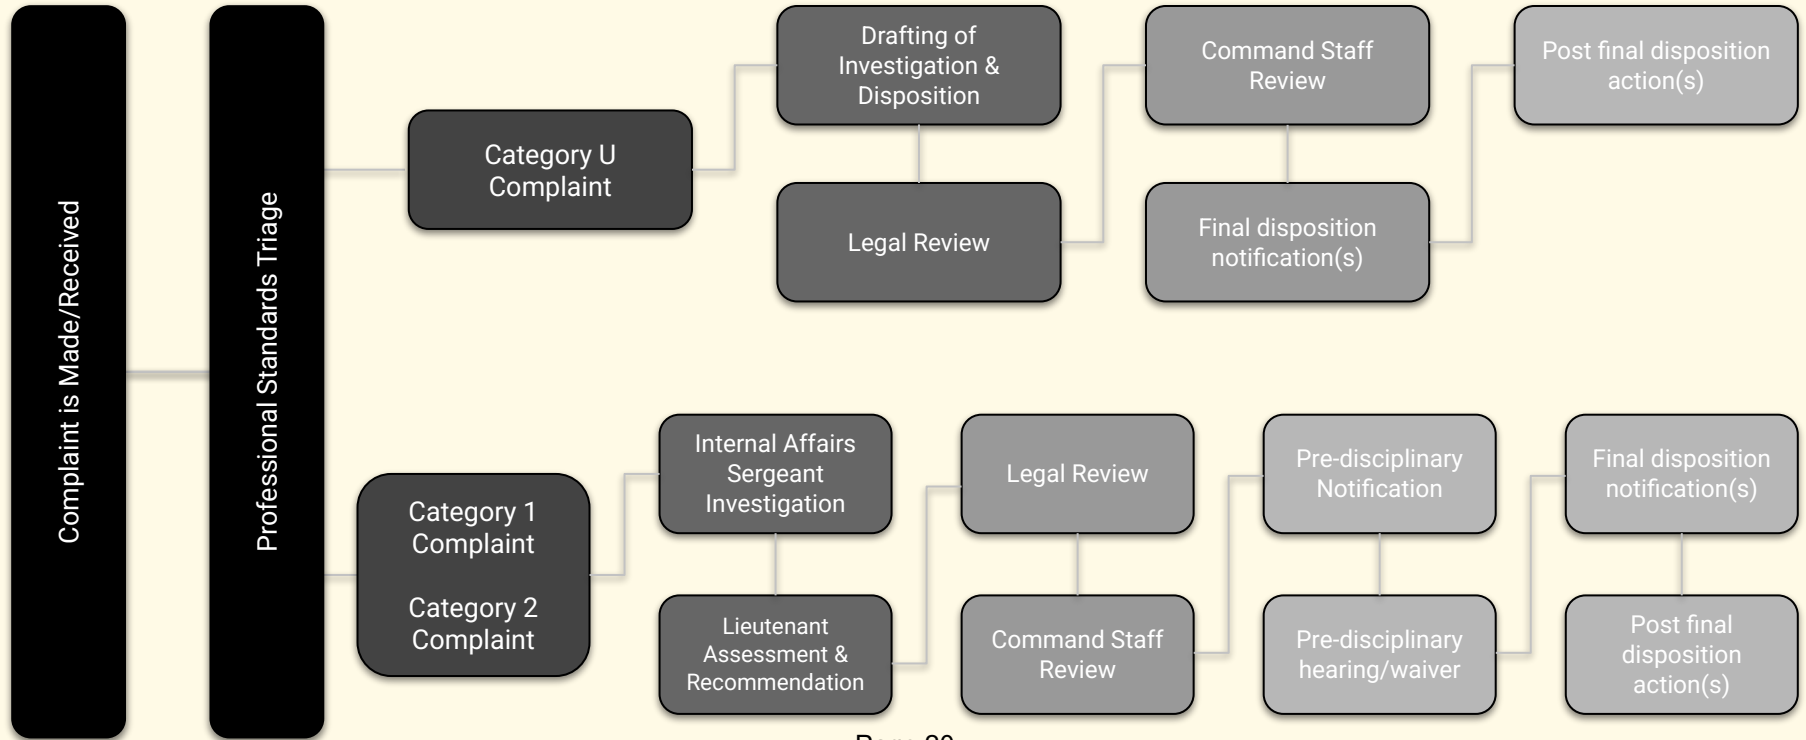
Complaint is Made/Received

Professional Standards Triage

Category U Complaint

Drafting of Investigation & Disposition

Legal Review

Command Staff Review

Final disposition notification(s)

Post final disposition action(s)

Category 1 Complaint

Category 2 Complaint

Internal Affairs Sergeant Investigation

Lieutenant Assessment & Recommendation

Legal Review

Command Staff Review

Pre-disciplinary Notification

Pre-disciplinary hearing/waiver

Final disposition notification(s)

Post final disposition action(s)

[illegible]